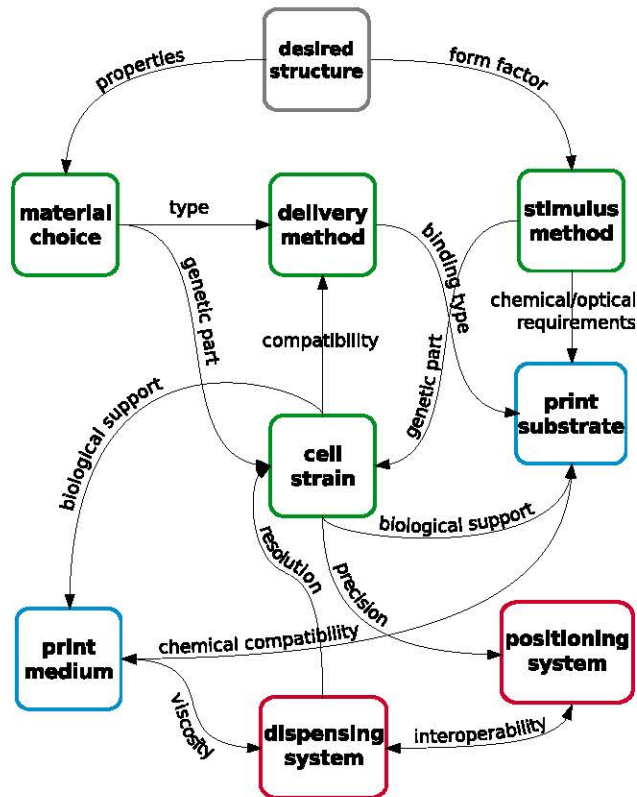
desired structure

properties

form factor

material choice

type

delivery method

stimulus method

genetic part

binding type

chemical/optical requirements

compatibility

genetic part

biological support

print substrate

cell strain

biological support

resolution

precision

print medium

chemical compatibility

positioning system

viscosity

dispensing system

interoperability